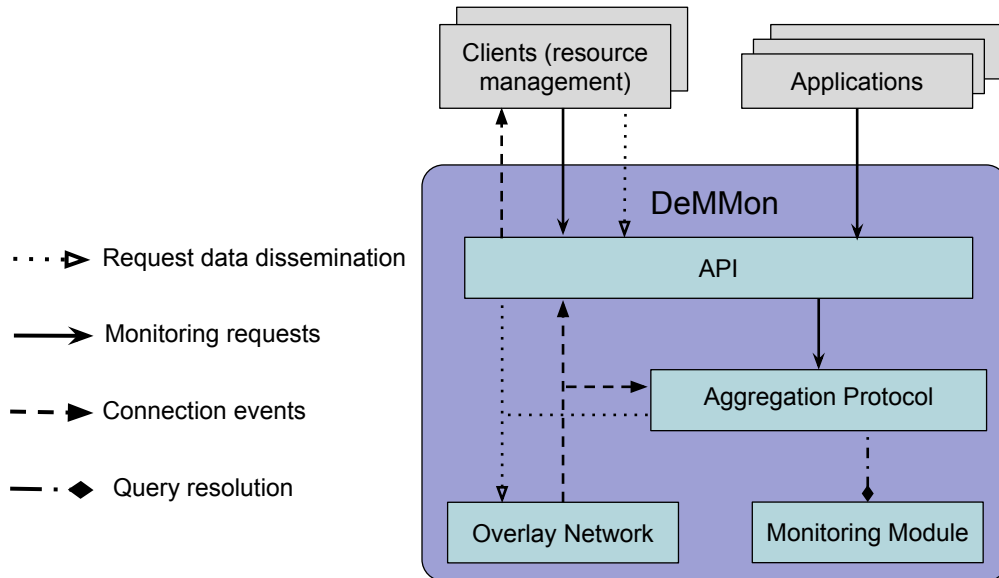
Clients (resource management)

Applications

DeMMon

Request data dissemination

Monitoring requests

Connection events

Query resolution

API

Aggregation Protocol

Overlay Network

Monitoring Module